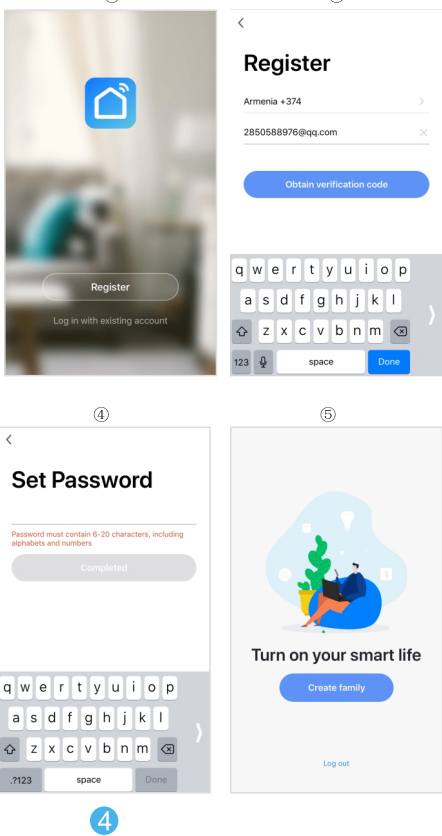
Register

Log in with existing account

<

Register

Armenia +374

2850588976@qq.com

Obtain verification code

q w e r t y u i o p
a s d f g h j k l
z x c v b n m
123 space Done

④

<

Set Password

Password must contain 6-20 characters, including alphabets and numbers

Completed

q w e r t y u i o p
a s d f g h j k l
z x c v b n m
.?123 space Done

⑤

Turn on your smart life

Create family

Log out

4